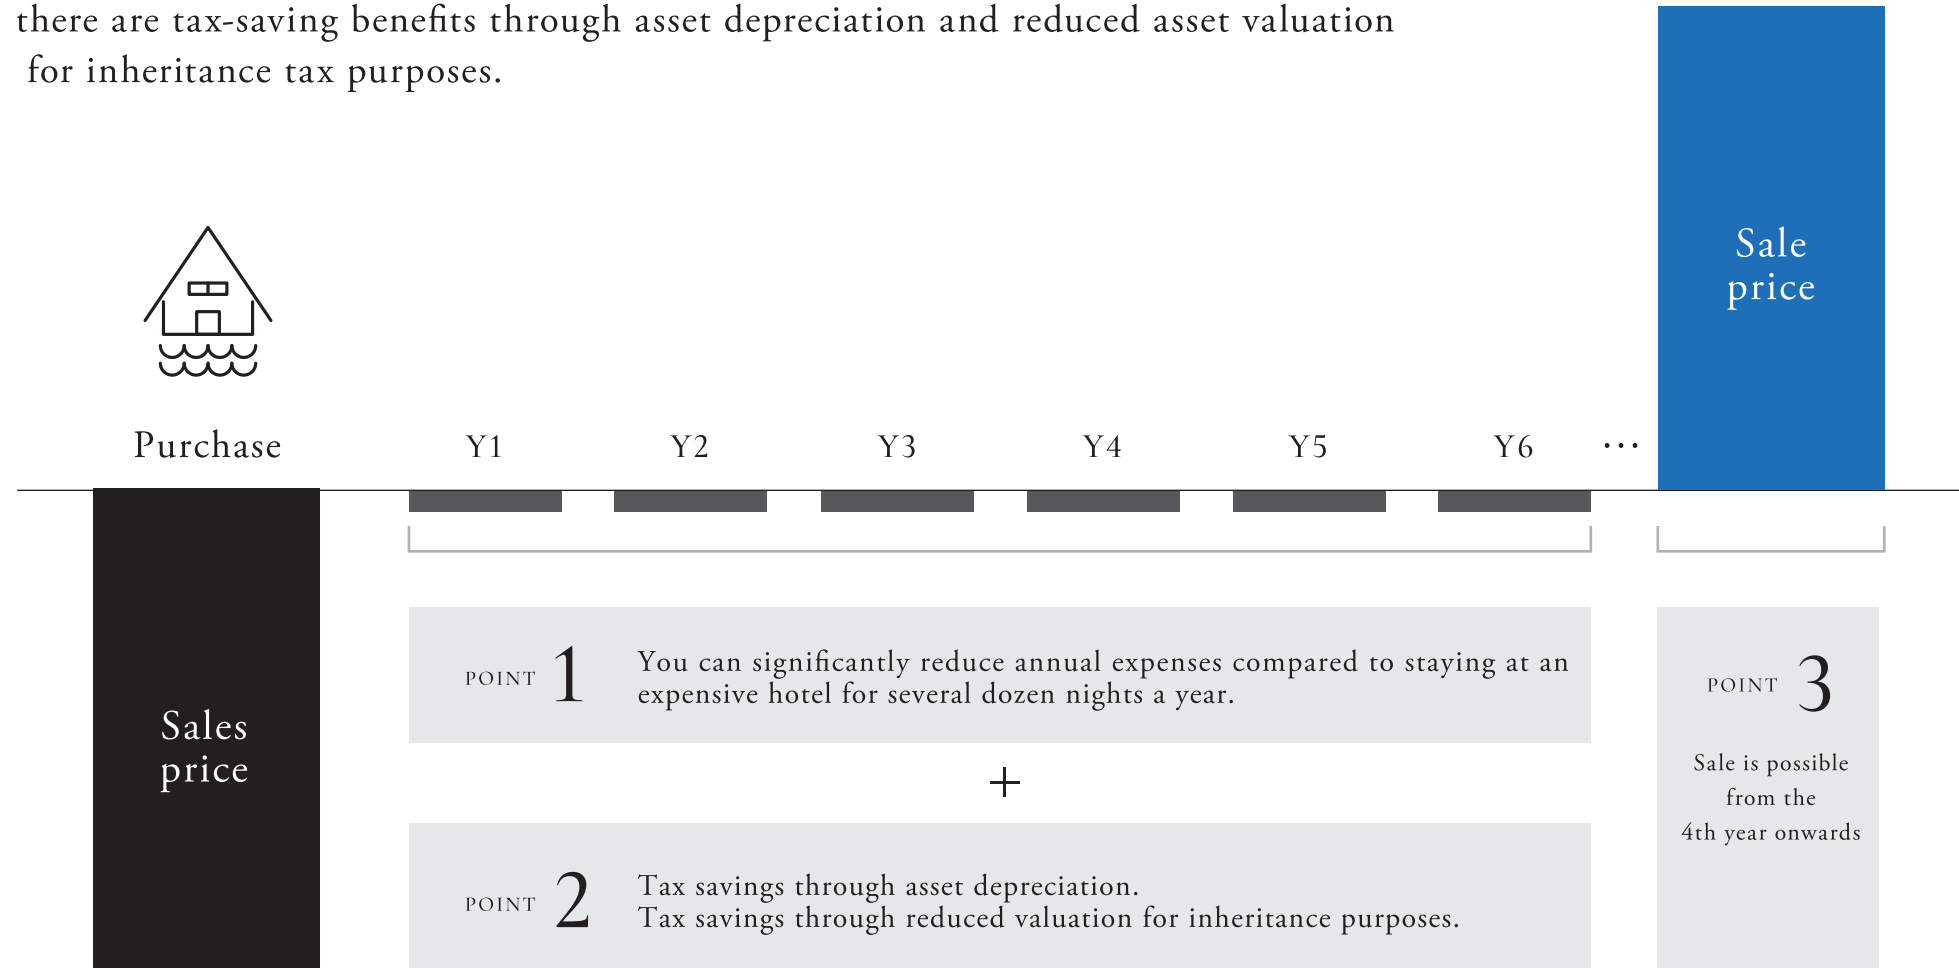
there are tax-saving benefits through asset depreciation and reduced asset valuation for inheritance tax purposes.

Sale price

Purchase

Y1 Y2 Y3 Y4 Y5 Y6 …

Sales price

POINT 1 You can significantly reduce annual expenses compared to staying at an expensive hotel for several dozen nights a year.

+

POINT 2 Tax savings through asset depreciation.
Tax savings through reduced valuation for inheritance purposes.

POINT 3

Sale is possible from the 4th year onwards